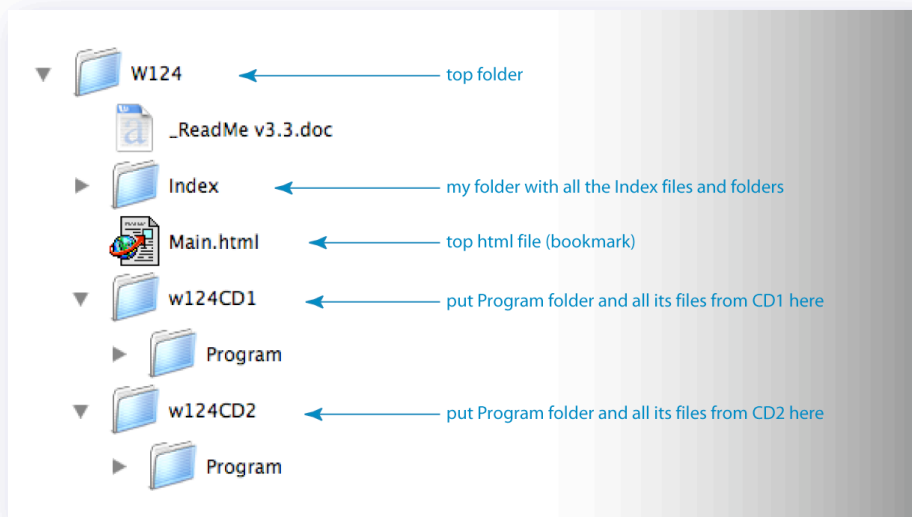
W124
top folder

_ReadMe v3.3.doc

Index
my folder with all the Index files and folders

Main.html
top html file (bookmark)

w124CD1
put Program folder and all its files from CD1 here

Program

w124CD2
put Program folder and all its files from CD2 here

Program